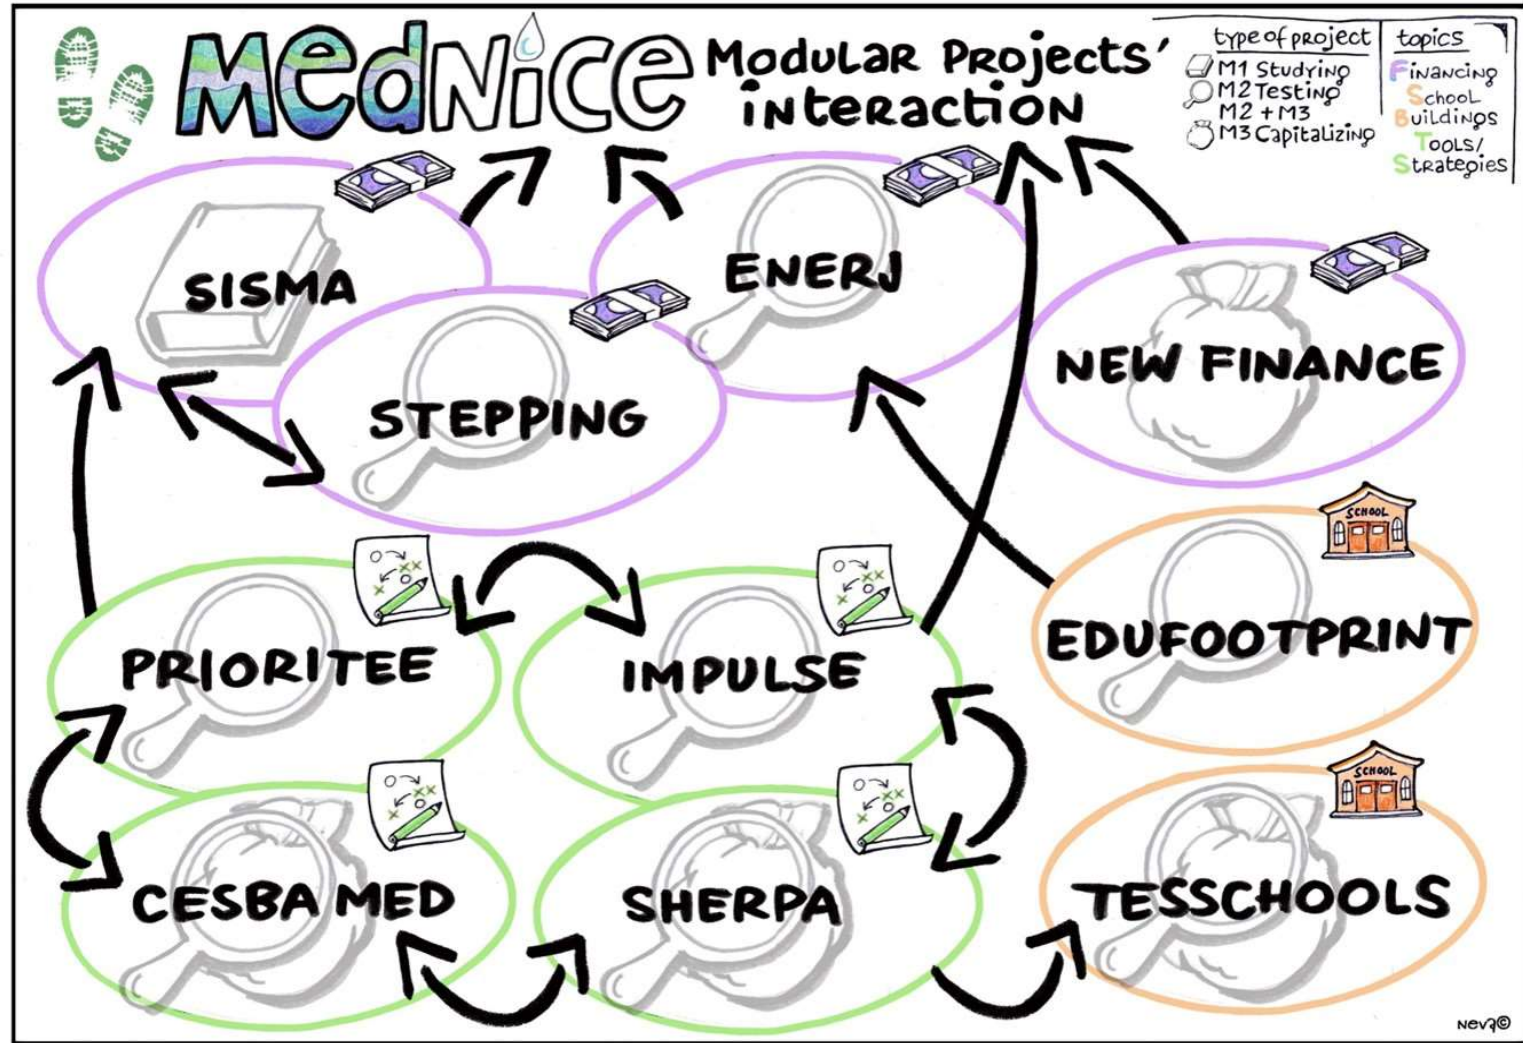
MEDNICE Modular Projects' interaction

type of project
M1 Studying
M2 Testing
M2 + M3
M3 Capitalizing

topics
Financing
School
Buildings
Tools/
Strategies

SISMA
STEPPING
ENERJ
NEW FINANCE
PRIORITEE
IMPULSE
EDUFOOTPRINT
CESBA MED
SHERPA
TESSCHOOLS

SCHOOL
SCHOOL

Neva©